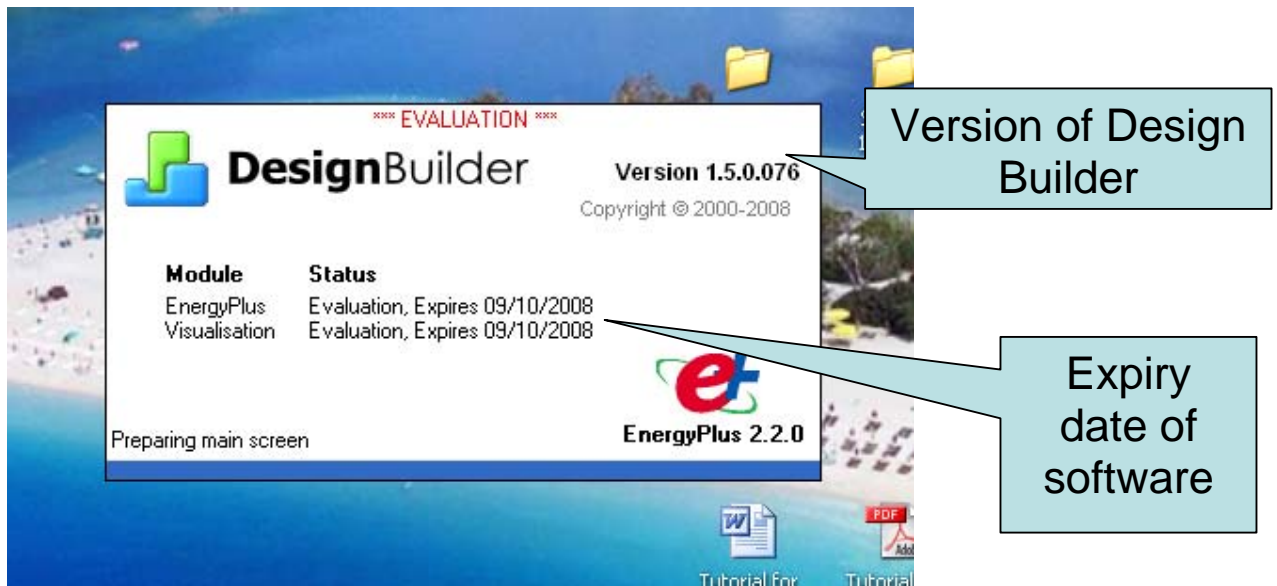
*** EVALUATION ***

DesignBuilder

Version 1.5.0.076

Copyright © 2000-2008

Version of Design Builder

| Module | Status |
|---|---|
| EnergyPlus | Evaluation, Expires 09/10/2008 |
| Visualisation | Evaluation, Expires 09/10/2008 |

Expiry date of software

Preparing main screen

EnergyPlus 2.2.0

PDF

Tutorial for

Tutorial